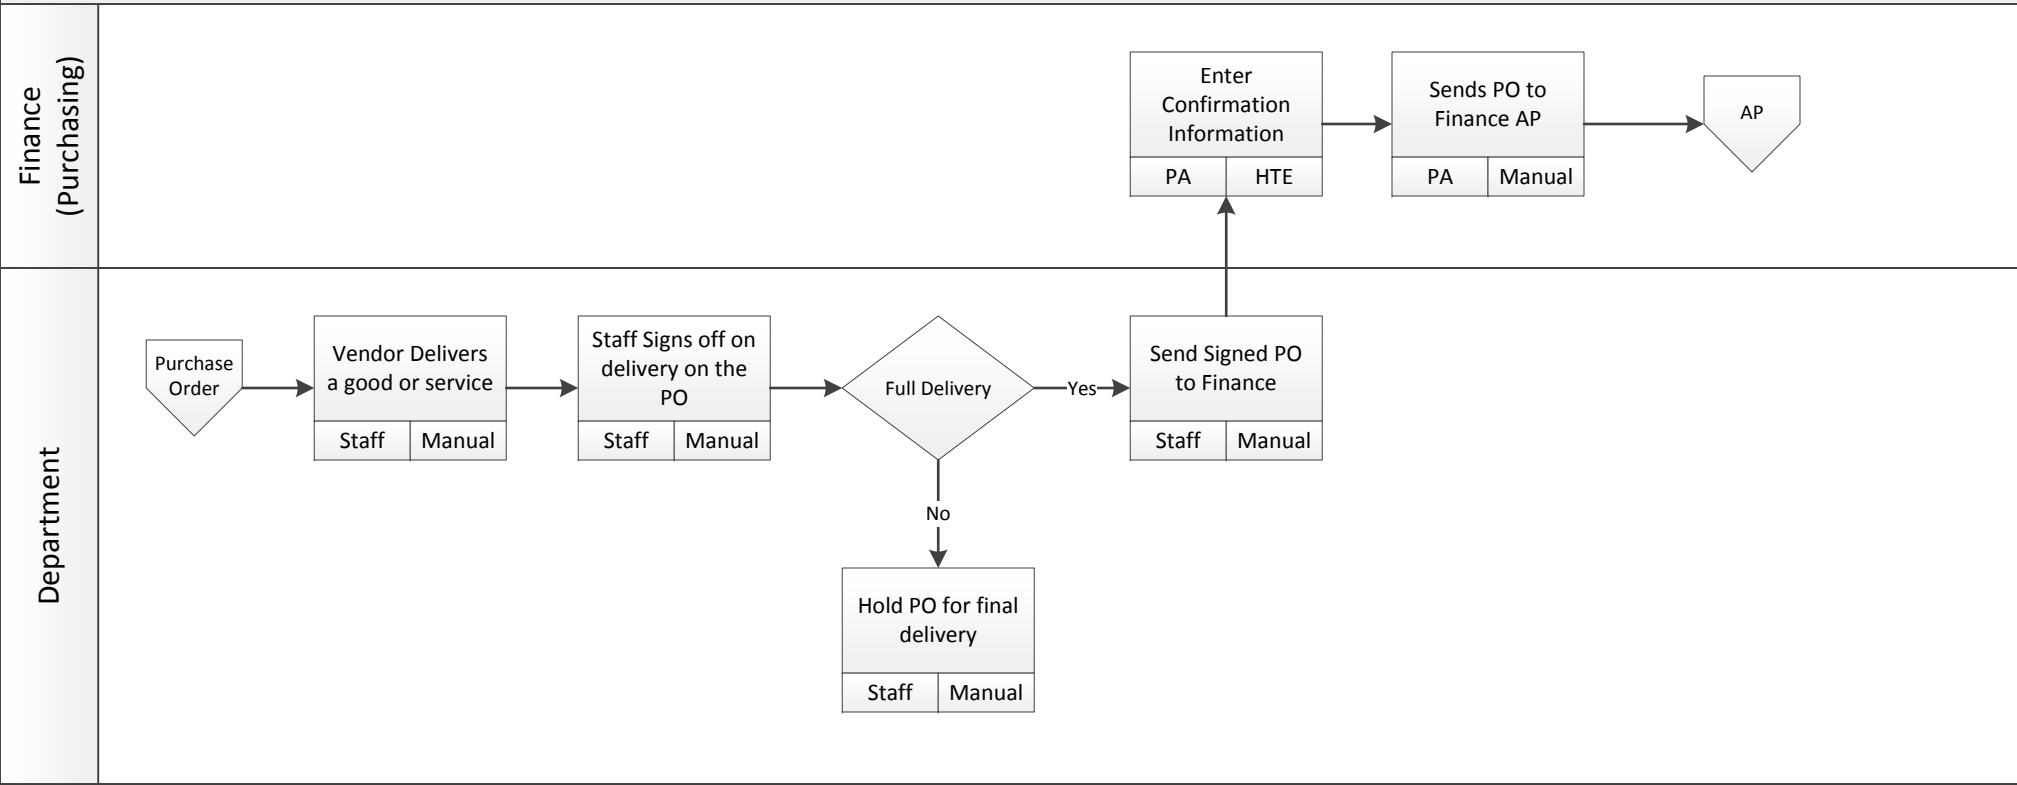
Finance (Purchasing)

Enter Confirmation Information
PA | HTE

Sends PO to Finance AP
PA | Manual

AP

Department

Purchase Order

Vendor Delivers a good or service
Staff | Manual

Staff Signs off on delivery on the PO
Staff | Manual

Full Delivery

Yes

Send Signed PO to Finance
Staff | Manual

No

Hold PO for final delivery
Staff | Manual